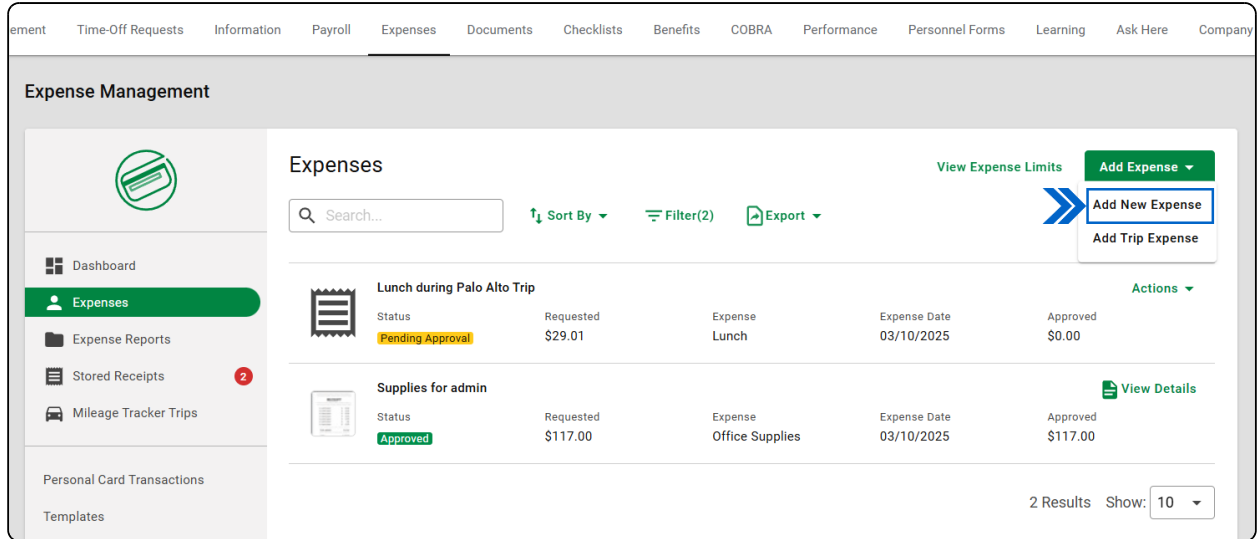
ement Time-Off Requests Information Payroll Expenses Documents Checklists Benefits COBRA Performance Personnel Forms Learning Ask Here Company

Expense Management

Dashboard
Expenses
Expense Reports
Stored Receipts 2
Mileage Tracker Trips

Personal Card Transactions
Templates

Expenses

View Expense Limits
Add Expense
Add New Expense
Add Trip Expense

Search...
Sort By
Filter(2)
Export

Lunch during Palo Alto Trip
Actions

| Status | Requested | Expense | Expense Date | Approved |
|---|---|---|---|---|
| Pending Approval | $29.01 | Lunch | 03/10/2025 | $0.00 |

Supplies for admin
View Details

| Status | Requested | Expense | Expense Date | Approved |
|---|---|---|---|---|
| Approved | $117.00 | Office Supplies | 03/10/2025 | $117.00 |

2 Results Show: 10